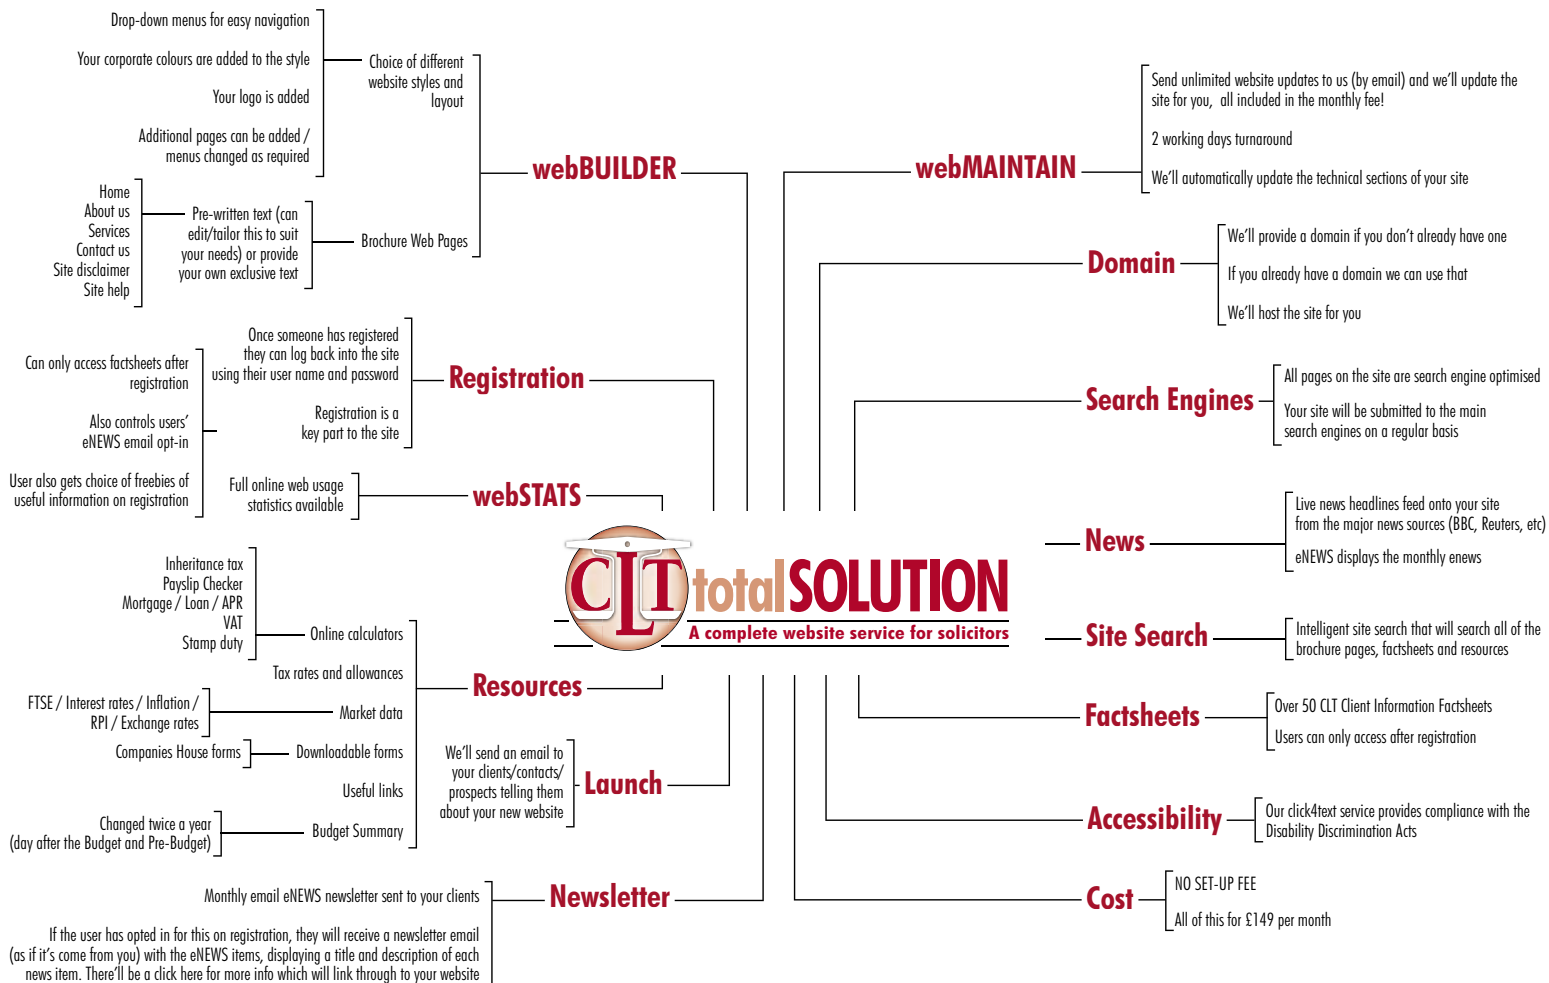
Drop-down menus for easy navigation

Your corporate colours are added to the style

Your logo is added

Additional pages can be added / menus changed as required

Choice of different website styles and layout

Home
About us
Services
Contact us
Site disclaimer
Site help

Pre-written text (can edit/tailor this to suit your needs) or provide your own exclusive text

Brochure Web Pages

webBUILDER

Can only access factsheets after registration

Also controls users' eNEWS email opt-in

User also gets choice of freebies of useful information on registration

Once someone has registered they can log back into the site using their user name and password

Registration is a key part to the site

Registration

Full online web usage statistics available

webSTATS

Inheritance tax
Payslip Checker
Mortgage / Loan / APR
VAT
Stamp duty

Online calculators

Tax rates and allowances

FTSE / Interest rates / Inflation / RPI / Exchange rates

Market data

Companies House forms

Downloadable forms

Useful links

Changed twice a year (day after the Budget and Pre-Budget)

Budget Summary

Resources

We'll send an email to your clients/contacts/ prospects telling them about your new website

Launch

Monthly email eNEWS newsletter sent to your clients

If the user has opted in for this on registration, they will receive a newsletter email (as if it's come from you) with the eNEWS items, displaying a title and description of each news item. There'll be a click here for more info which will link through to your website

Newsletter

CLT totalSOLUTION
A complete website service for solicitors

webMAINTAIN

Send unlimited website updates to us (by email) and we'll update the site for you, all included in the monthly fee!

2 working days turnaround

We'll automatically update the technical sections of your site

Domain

We'll provide a domain if you don't already have one

If you already have a domain we can use that

We'll host the site for you

Search Engines

All pages on the site are search engine optimised

Your site will be submitted to the main search engines on a regular basis

News

Live news headlines feed onto your site from the major news sources (BBC, Reuters, etc)

eNEWS displays the monthly enews

Site Search

Intelligent site search that will search all of the brochure pages, factsheets and resources

Factsheets

Over 50 CLT Client Information Factsheets

Users can only access after registration

Accessibility

Our click4text service provides compliance with the Disability Discrimination Acts

Cost

NO SET-UP FEE

All of this for £149 per month